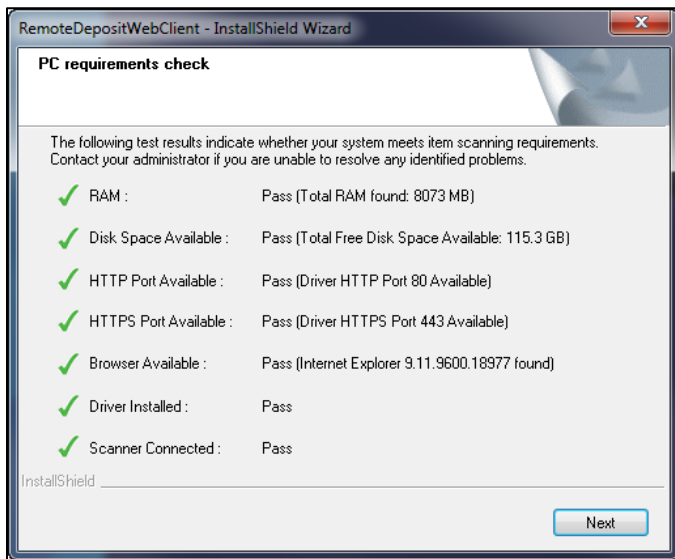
RemoteDepositWebClient - InstallShield Wizard

PC requirements check

The following test results indicate whether your system meets item scanning requirements. Contact your administrator if you are unable to resolve any identified problems.

| | |
|---|---|
| RAM : | Pass (Total RAM found: 8073 MB) |
| Disk Space Available : | Pass (Total Free Disk Space Available: 115.3 GB) |
| HTTP Port Available : | Pass (Driver HTTP Port 80 Available) |
| HTTPS Port Available : | Pass (Driver HTTPS Port 443 Available) |
| Browser Available : | Pass (Internet Explorer 9.11.9600.18977 found) |
| Driver Installed : | Pass |
| Scanner Connected : | Pass |

InstallShield

Next